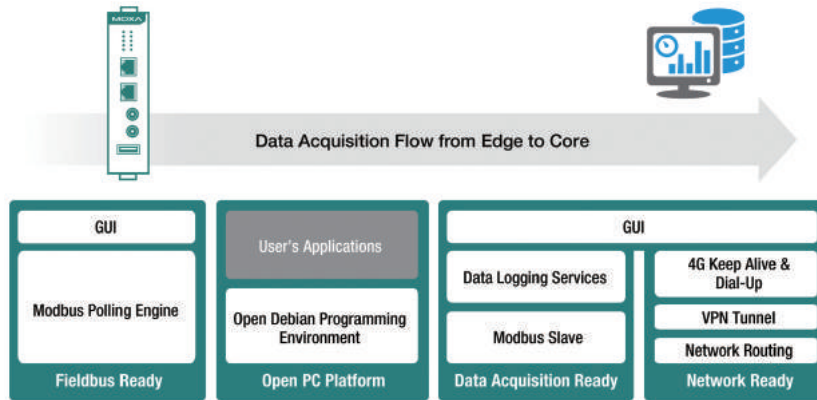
MOXA

Data Acquisition Flow from Edge to Core

GUI

Modbus Polling Engine

Fieldbus Ready

User's Applications

Open Debian Programming Environment

Open PC Platform

GUI

Data Logging Services

Modbus Slave

Data Acquisition Ready

4G Keep Alive & Dial-Up

VPN Tunnel

Network Routing

Network Ready